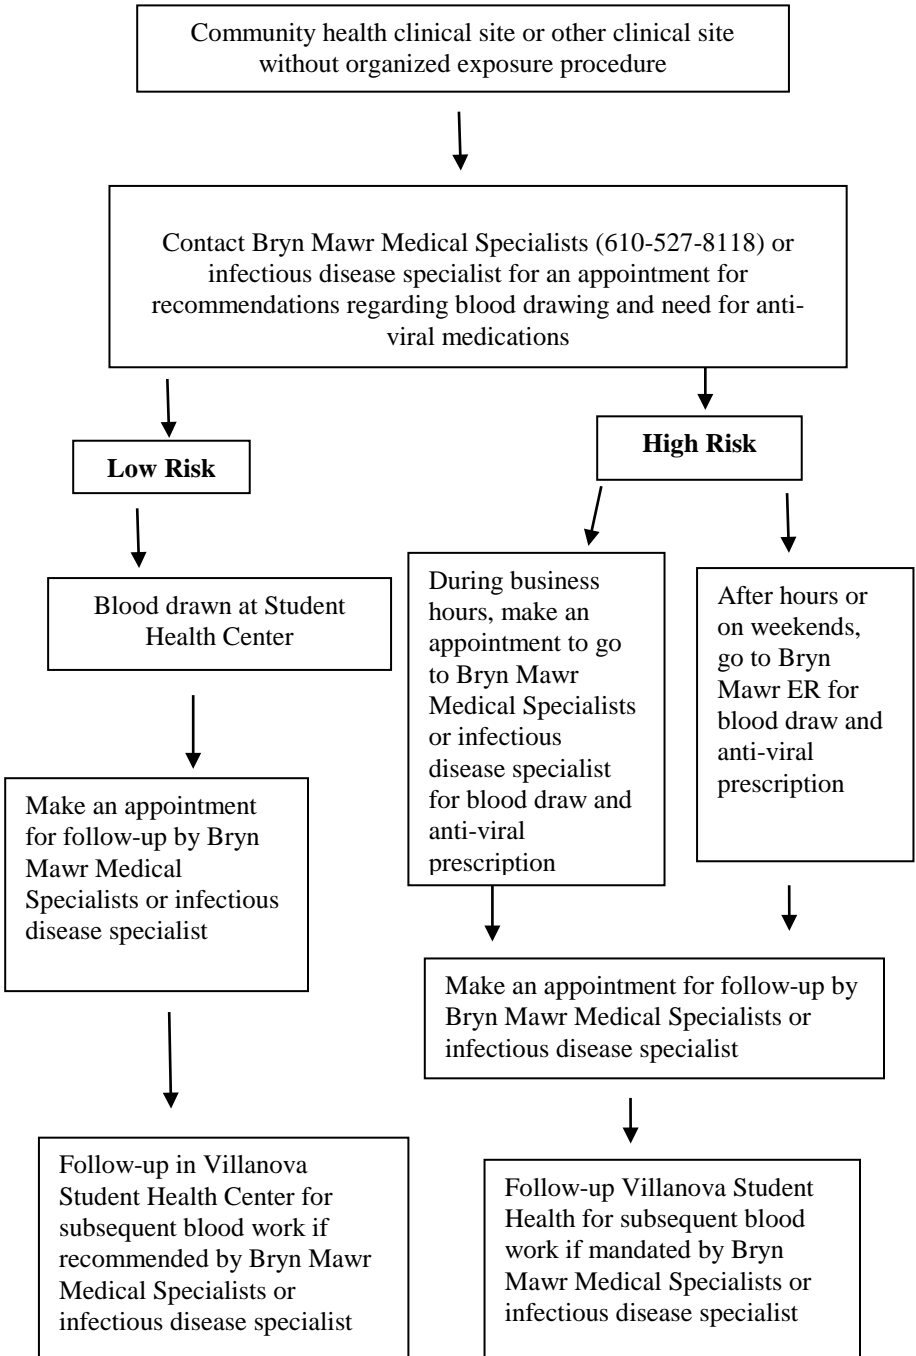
Community health clinical site or other clinical site without organized exposure procedure

Contact Bryn Mawr Medical Specialists (610-527-8118) or infectious disease specialist for an appointment for recommendations regarding blood drawing and need for anti-viral medications

Low Risk

Blood drawn at Student Health Center

Make an appointment for follow-up by Bryn Mawr Medical Specialists or infectious disease specialist

Follow-up in Villanova Student Health Center for subsequent blood work if recommended by Bryn Mawr Medical Specialists or infectious disease specialist

High Risk

During business hours, make an appointment to go to Bryn Mawr Medical Specialists or infectious disease specialist for blood draw and anti-viral prescription

After hours or on weekends, go to Bryn Mawr ER for blood draw and anti-viral prescription

Make an appointment for follow-up by Bryn Mawr Medical Specialists or infectious disease specialist

Follow-up Villanova Student Health for subsequent blood work if mandated by Bryn Mawr Medical Specialists or infectious disease specialist